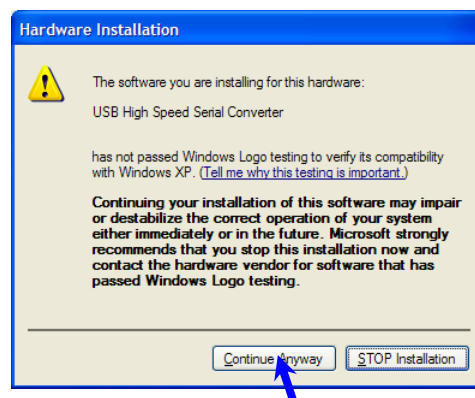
Hardware Installation

The software you are installing for this hardware:

USB High Speed Serial Converter

has not passed Windows Logo testing to verify its compatibility with Windows XP. (Tell me why this testing is important.)

Continuing your installation of this software may impair or destabilize the correct operation of your system either immediately or in the future. Microsoft strongly recommends that you stop this installation now and contact the hardware vendor for software that has passed Windows Logo testing.

Continue Anyway

STOP Installation